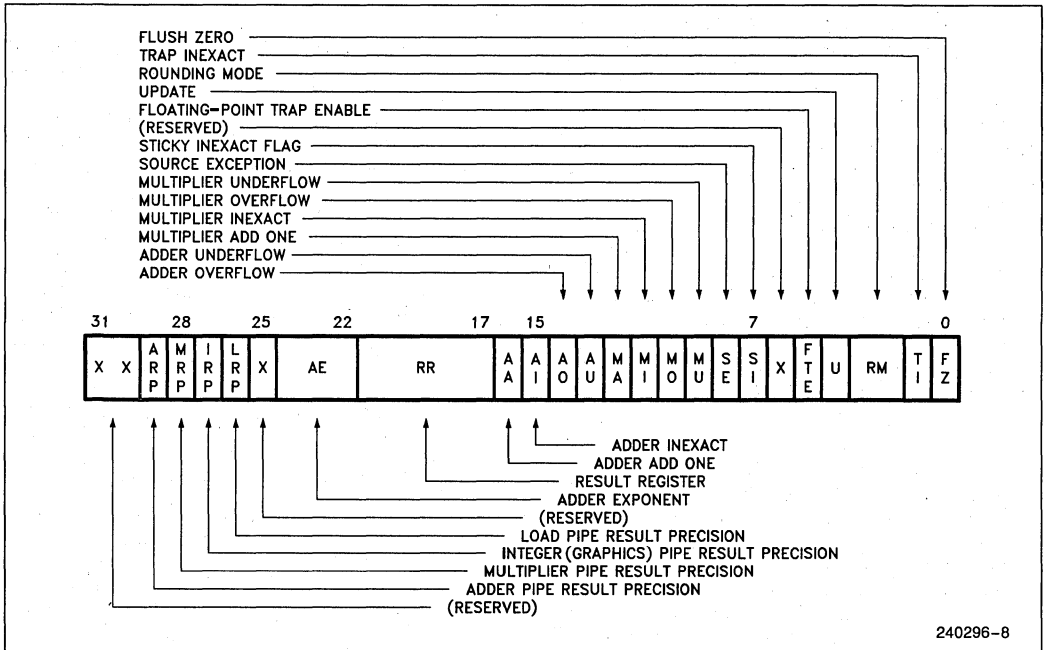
FLUSH ZERO
TRAP INEXACT
ROUNDING MODE
UPDATE
FLOATING-POINT TRAP ENABLE
(RESERVED)
STICKY INEXACT FLAG
SOURCE EXCEPTION
MULTIPLIER UNDERFLOW
MULTIPLIER OVERFLOW
MULTIPLIER INEXACT
MULTIPLIER ADD ONE
ADDER UNDERFLOW
ADDER OVERFLOW

31 28 25 22 17 15 7 0

| X | X | ARP | MRP | IRP | LRP | X | AE | RR | AA | AI | AO | AU | MA | MI | MO | MU | SE | SI | X | FTE | U | RM | TI | FZ |
|---|---|---|---|---|---|---|---|---|---|---|---|---|---|---|---|---|---|---|---|---|---|---|---|---|

ADDER INEXACT
ADDER ADD ONE
RESULT REGISTER
ADDER EXPONENT
(RESERVED)
LOAD PIPE RESULT PRECISION
INTEGER (GRAPHICS) PIPE RESULT PRECISION
MULTIPLIER PIPE RESULT PRECISION
ADDER PIPE RESULT PRECISION
(RESERVED)

240296-8